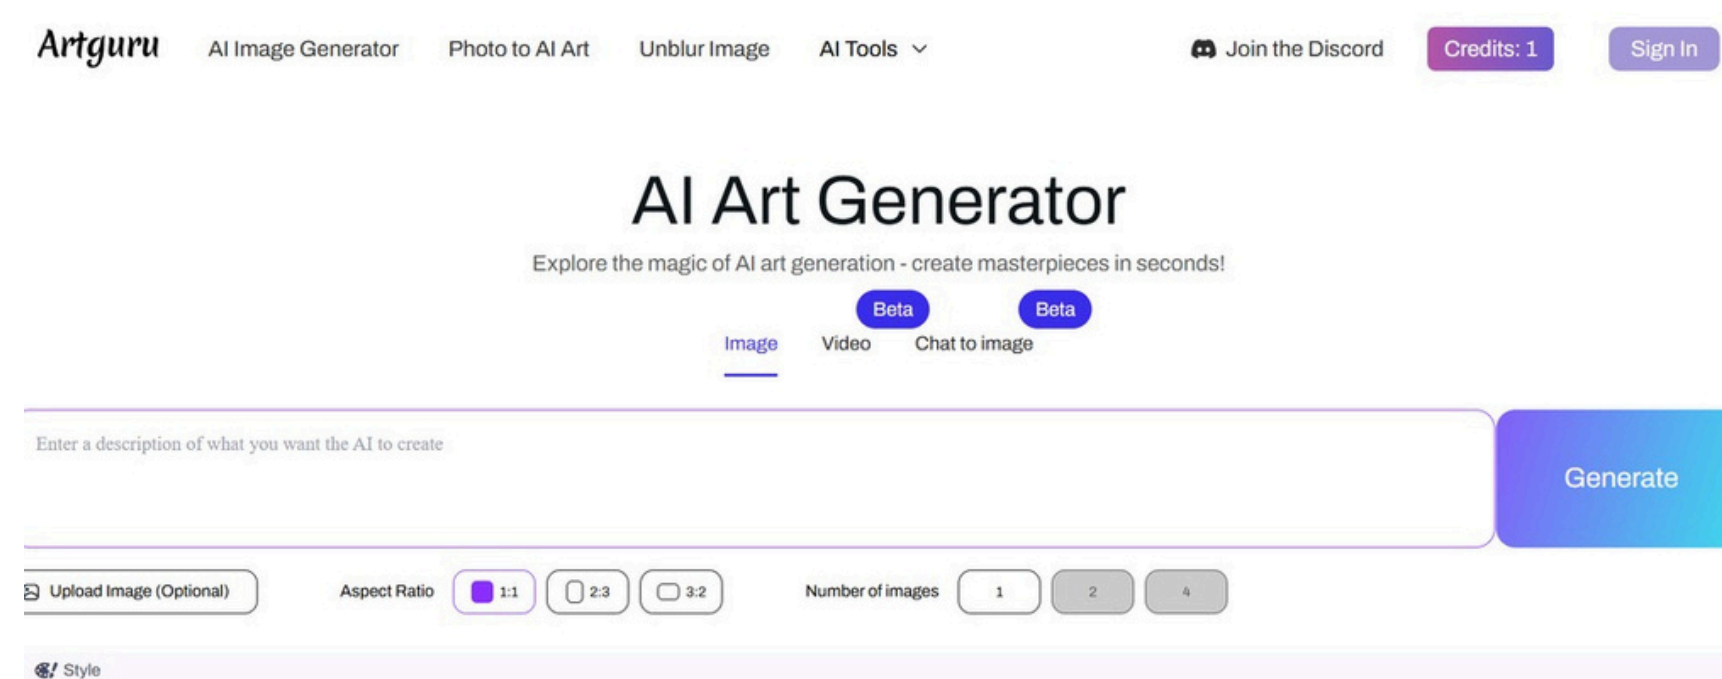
Artguru AI Image Generator Photo to AI Art Unblur Image AI Tools

Join the Discord Credits: 1 Sign In

AI Art Generator

Explore the magic of AI art generation - create masterpieces in seconds!

Beta Beta

Image Video Chat to image

Enter a description of what you want the AI to create

Generate

Upload Image (Optional) Aspect Ratio 1:1 2:3 3:2 Number of images 1 2 4

Style